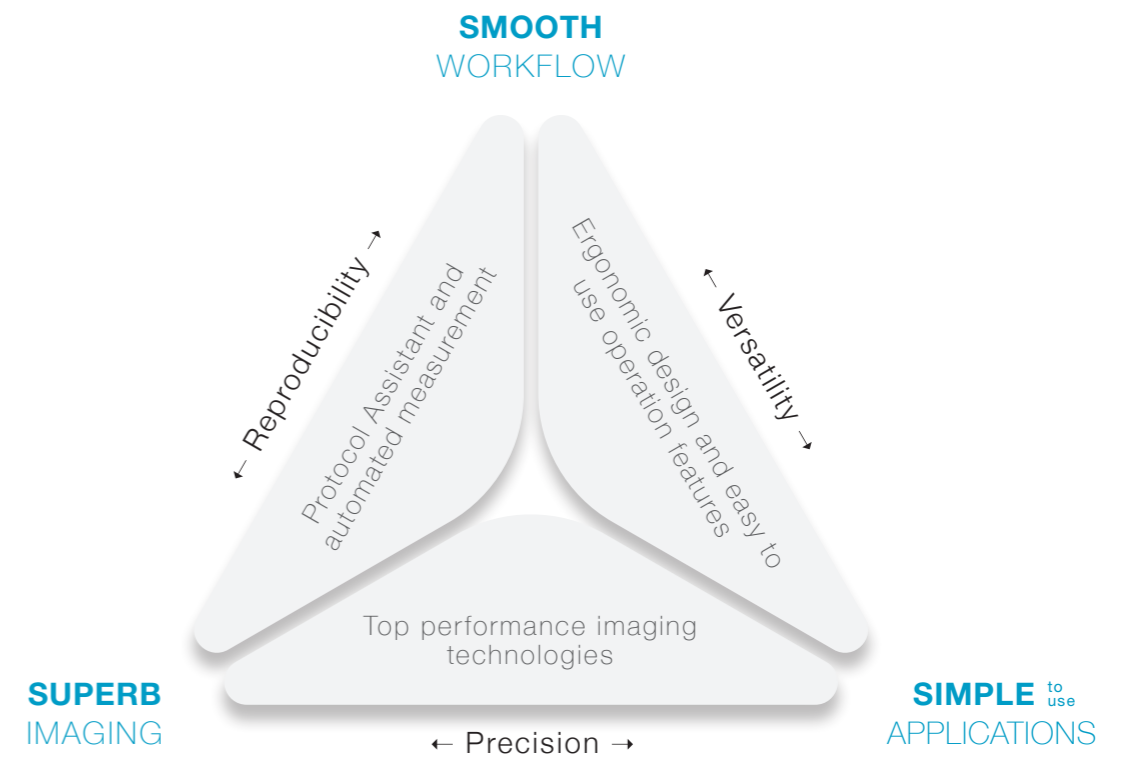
SMOOTH
WORKFLOW

← Reproducibility →

Protocol Assistant and automated measurement

Ergonomic design and easy to use operation features

← Versatility →

Top performance imaging technologies

SUPERB
IMAGING

← Precision →

SIMPLE to use
APPLICATIONS